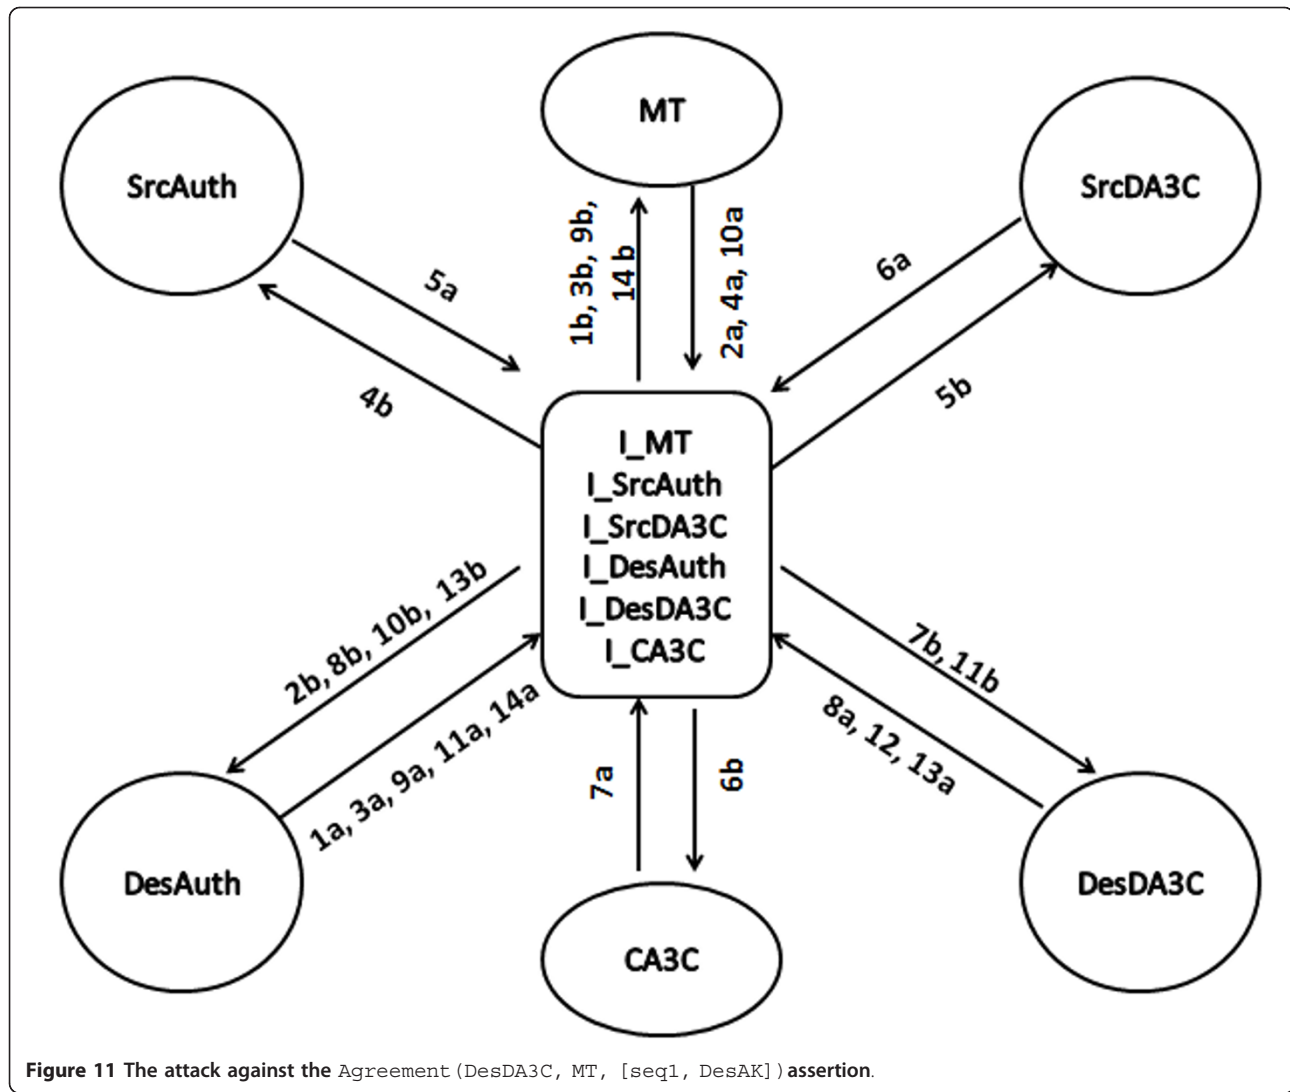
MT

SrcAuth

SrcDA3C

1b, 3b, 9b, 14 b

2a, 4a, 10a

5a

6a

4b

5b

I_MT
I_SrcAuth
I_SrcDA3C
I_DesAuth
I_DesDA3C
I_CA3C

2b, 8b, 10b, 13b

7b, 11b

1a, 3a, 9a, 11a, 14a

8a, 12, 13a

7a

6b

DesAuth

DesDA3C

CA3C

Figure 11 The attack against the Agreement(DesDA3C, MT, [seq1, DesAK]) assertion.